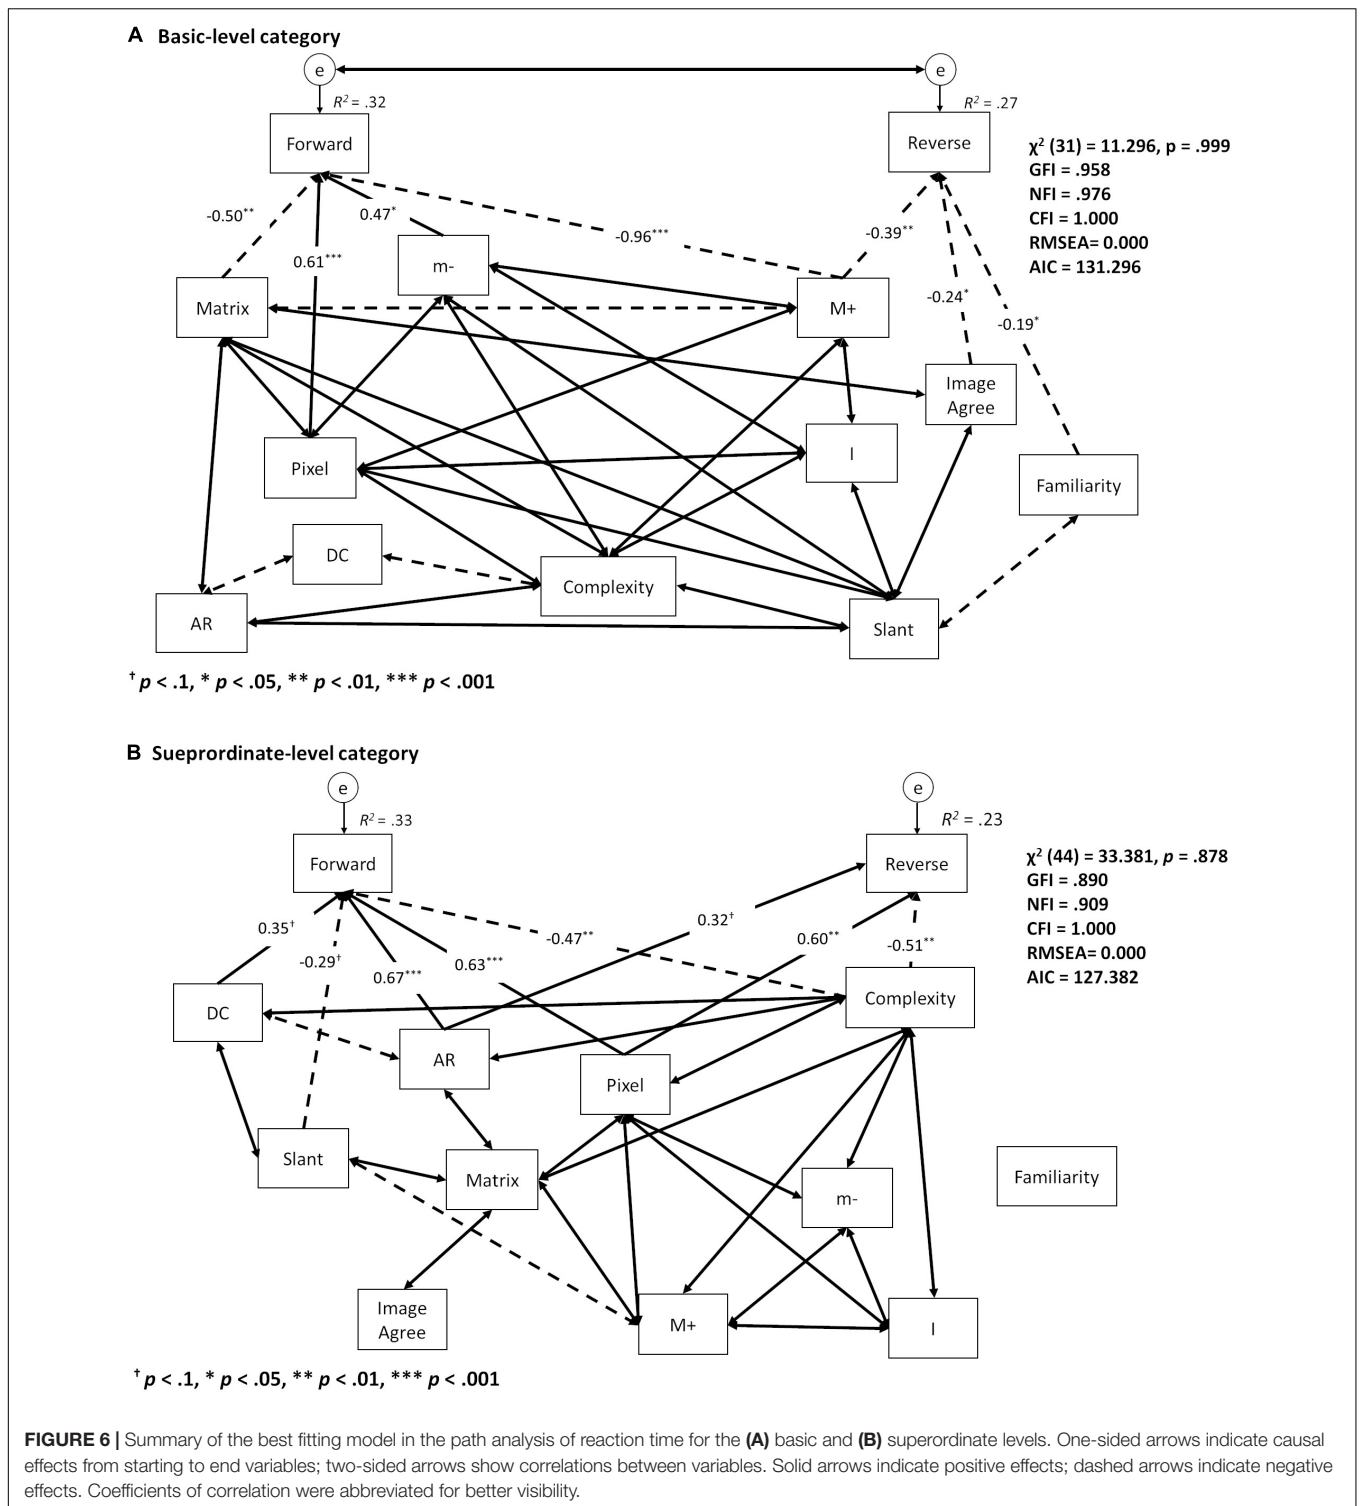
A Basic-level category

e

e

$R^2$ = .32

$R^2$ = .27

Forward

Reverse

$\chi^2$ (31) = 11.296, p = .999
GFI = .958
NFI = .976
CFI = 1.000
RMSEA= 0.000
AIC = 131.296

-0.50**

0.47*

-0.96***

-0.39**

0.61***

m-

-0.24*

-0.19*

Matrix

M+

Image Agree

Pixel

I

Familiarity

DC

Complexity

AR

Slant

† p < .1, * p < .05, ** p < .01, *** p < .001

B Sueprordinate-level category

e

e

$R^2$ = .33

$R^2$ = .23

Forward

Reverse

$\chi^2$ (44) = 33.381, p = .878
GFI = .890
NFI = .909
CFI = 1.000
RMSEA= 0.000
AIC = 127.382

0.35†

0.32†

-0.29†

-0.47**

0.60**

-0.51**

0.67***

0.63***

DC

Complexity

AR

Pixel

Slant

Matrix

Familiarity

m-

Image Agree

M+

I

† p < .1, * p < .05, ** p < .01, *** p < .001

FIGURE 6 | Summary of the best fitting model in the path analysis of reaction time for the (A) basic and (B) superordinate levels. One-sided arrows indicate causal effects from starting to end variables; two-sided arrows show correlations between variables. Solid arrows indicate positive effects; dashed arrows indicate negative effects. Coefficients of correlation were abbreviated for better visibility.